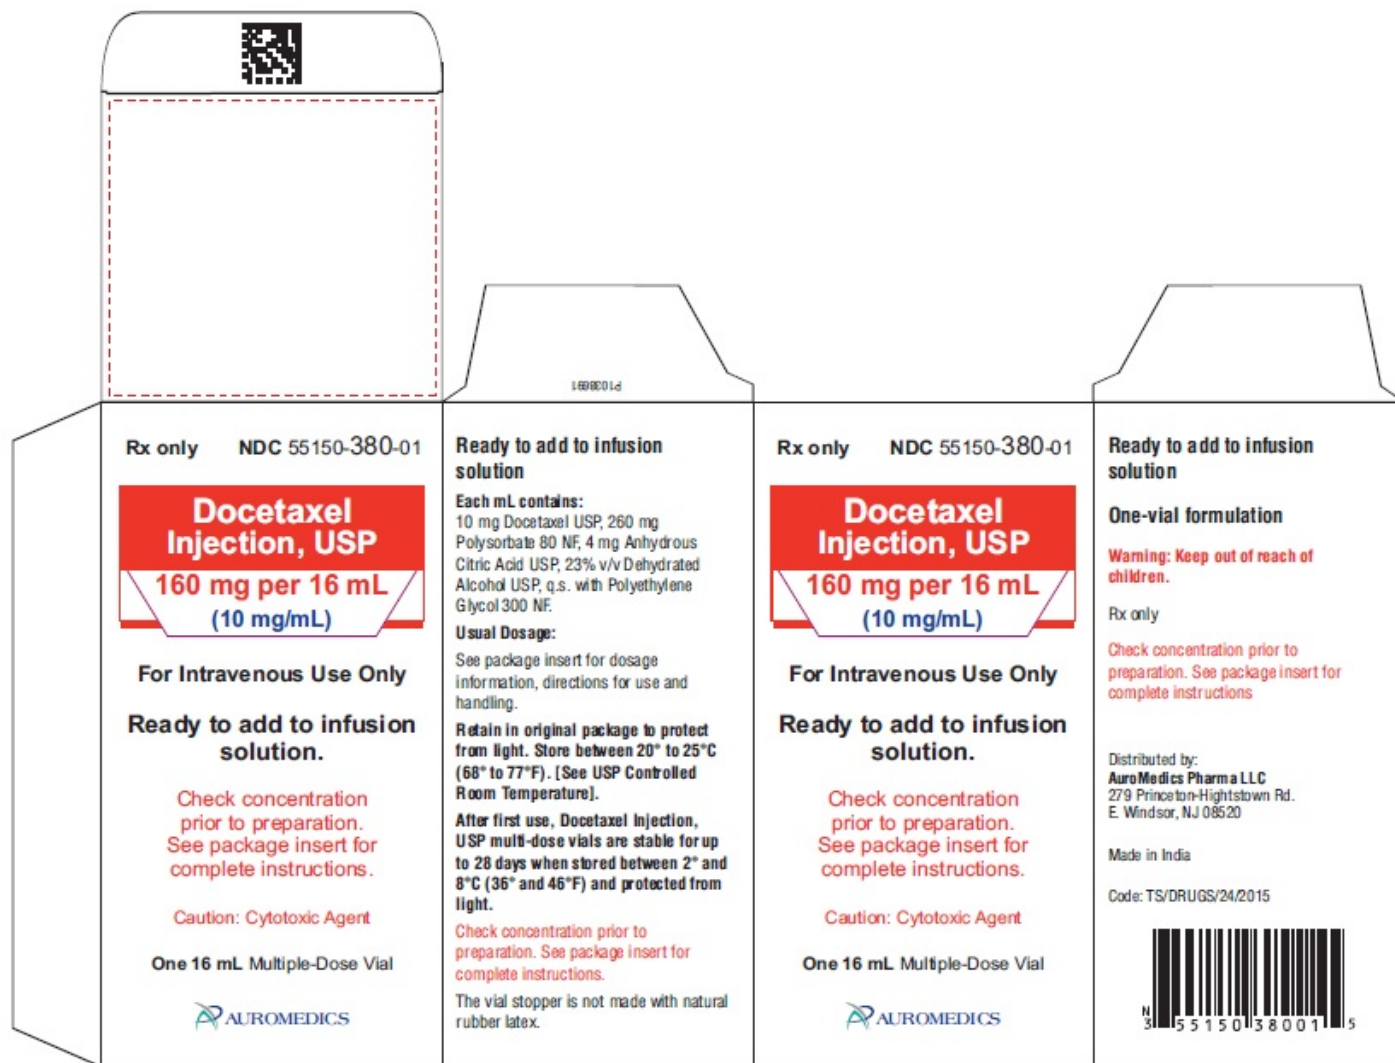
P1038091

Rx only NDC 55150-380-01

Docetaxel Injection, USP

160 mg per 16 mL

(10 mg/mL)

For Intravenous Use Only

Ready to add to infusion solution.

Check concentration prior to preparation. See package insert for complete instructions.

Caution: Cytotoxic Agent

One 16 mL Multiple-Dose Vial

AUROMEDICS

Ready to add to infusion solution

Each mL contains:
10 mg Docetaxel USP, 260 mg Polysorbate 80 NF, 4 mg Anhydrous Citric Acid USP, 23% v/v Dehydrated Alcohol USP, q.s. with Polyethylene Glycol 300 NF.

Usual Dosage:
See package insert for dosage information, directions for use and handling.

Retain in original package to protect from light. Store between 20° to 25°C (68° to 77°F). [See USP Controlled Room Temperature].

After first use, Docetaxel Injection, USP multi-dose vials are stable for up to 28 days when stored between 2° and 8°C (36° and 46°F) and protected from light.

Check concentration prior to preparation. See package insert for complete instructions.

The vial stopper is not made with natural rubber latex.

Rx only NDC 55150-380-01

Docetaxel Injection, USP

160 mg per 16 mL

(10 mg/mL)

For Intravenous Use Only

Ready to add to infusion solution.

Check concentration prior to preparation. See package insert for complete instructions.

Caution: Cytotoxic Agent

One 16 mL Multiple-Dose Vial

AUROMEDICS

Ready to add to infusion solution

One-vial formulation

Warning: Keep out of reach of children.

Rx only

Check concentration prior to preparation. See package insert for complete instructions

Distributed by:
AuroMedics Pharma LLC
279 Princeton-Hightstown Rd.
E. Windsor, NJ 08520

Made in India

Code: TS/DRUGS/24/2015

N 3 55150 38001 5